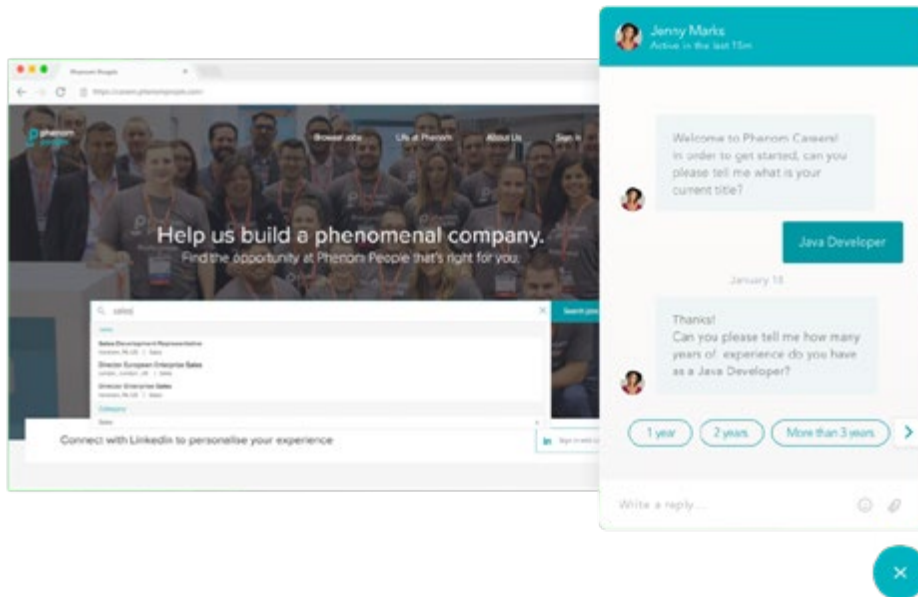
Phenom People

https://careers.phenompeople.com

phenom people

Browse Jobs

Life at Phenom

About Us

Sign In

Help us build a phenomenal company.

Find the opportunity at Phenom People that's right for you.

sales

Search jobs

Jobs

Sales Development Representative

Director European Enterprise Sales

Director Enterprise Sales

Category

Sales

Connect with LinkedIn to personalise your experience

Sign in with LinkedIn

Jenny Marks

Active in the last 15m

Welcome to Phenom Careers! In order to get started, can you please tell me what is your current title?

Java Developer

January 18

Thanks! Can you please tell me how many years of experience do you have as a Java Developer?

1 year

2 years

More than 3 years

Write a reply...